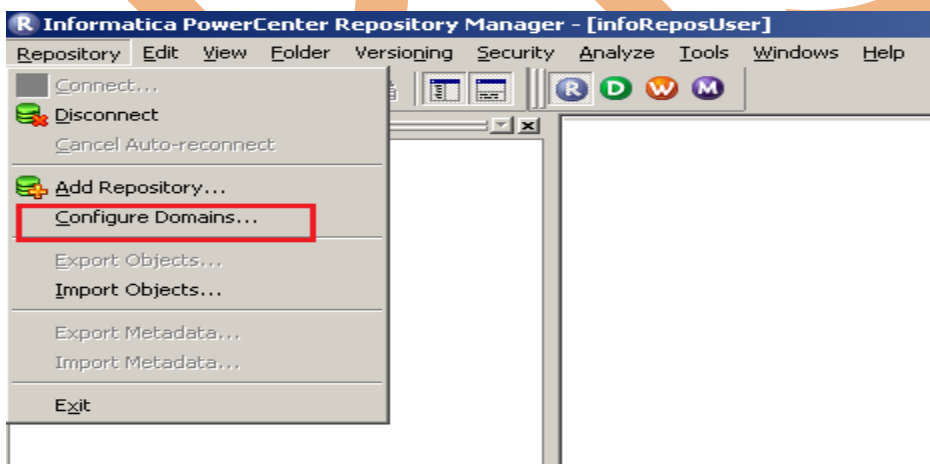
Informatica PowerCenter Repository Manager - [infoReposUser]

Repository Edit View Folder Versioning Security Analyze Tools Windows Help

R D W M

Connect...
Disconnect
Cancel Auto-reconnect

Add Repository...
Configure Domains...

Export Objects...
Import Objects...

Export Metadata...
Import Metadata...

Exit